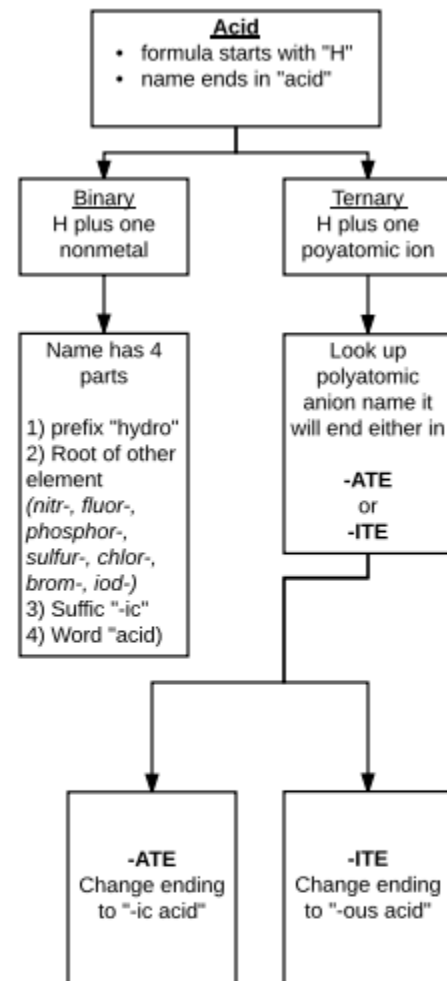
**Acid**
- formula starts with "H"
- name ends in "acid"

Binary
H plus one nonmetal

Name has 4 parts

1) prefix "hydro"
2) Root of other element
*(nitr-, fluor-, phosphor-, sulfur-, chlor-, brom-, iod-)*
3) Suffic "-ic"
4) Word "acid)

Ternary
H plus one poyatomic ion

Look up polyatomic anion name it will end either in

**-ATE**
or
**-ITE**

**-ATE**
Change ending to "-ic acid"

**-ITE**
Change ending to "-ous acid"